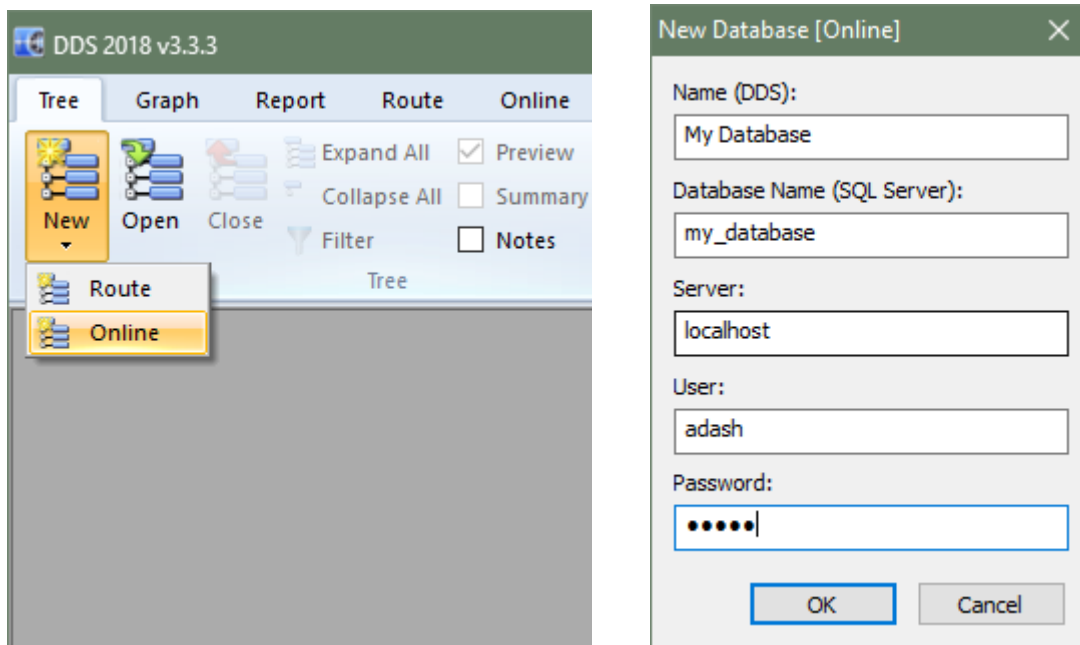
DDS 2018 v3.3.3

Tree Graph Report Route Online

New Open Close Expand All Collapse All Filter Preview Summary Notes

Tree

Route
Online

New Database [Online]

Name (DDS):
My Database

Database Name (SQL Server):
my_database

Server:
localhost

User:
adash

Password:
•••••

OK Cancel